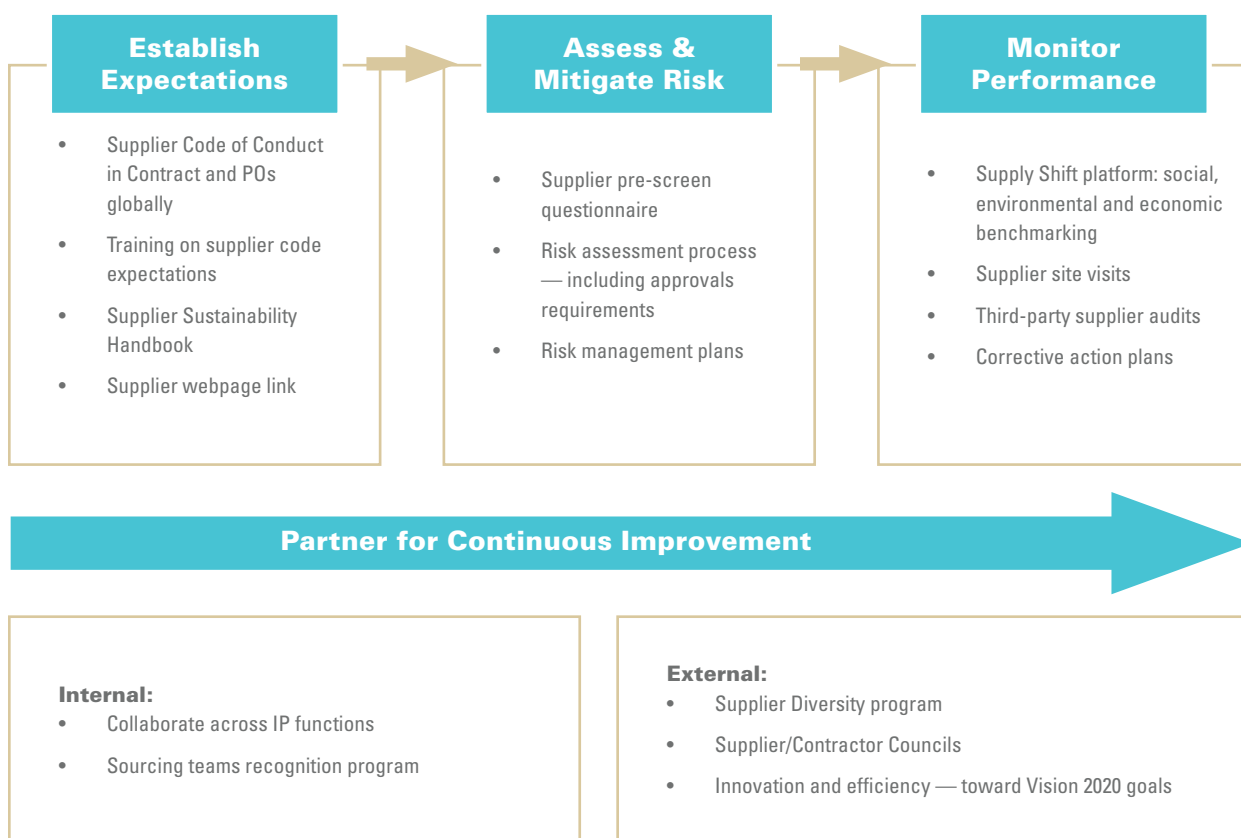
Establish Expectations

- Supplier Code of Conduct in Contract and POs globally
- Training on supplier code expectations
- Supplier Sustainability Handbook
- Supplier webpage link

Assess & Mitigate Risk

- Supplier pre-screen questionnaire
- Risk assessment process — including approvals requirements
- Risk management plans

Monitor Performance

- Supply Shift platform: social, environmental and economic benchmarking
- Supplier site visits
- Third-party supplier audits
- Corrective action plans

Partner for Continuous Improvement

Internal:
- Collaborate across IP functions
- Sourcing teams recognition program

External:
- Supplier Diversity program
- Supplier/Contractor Councils
- Innovation and efficiency — toward Vision 2020 goals